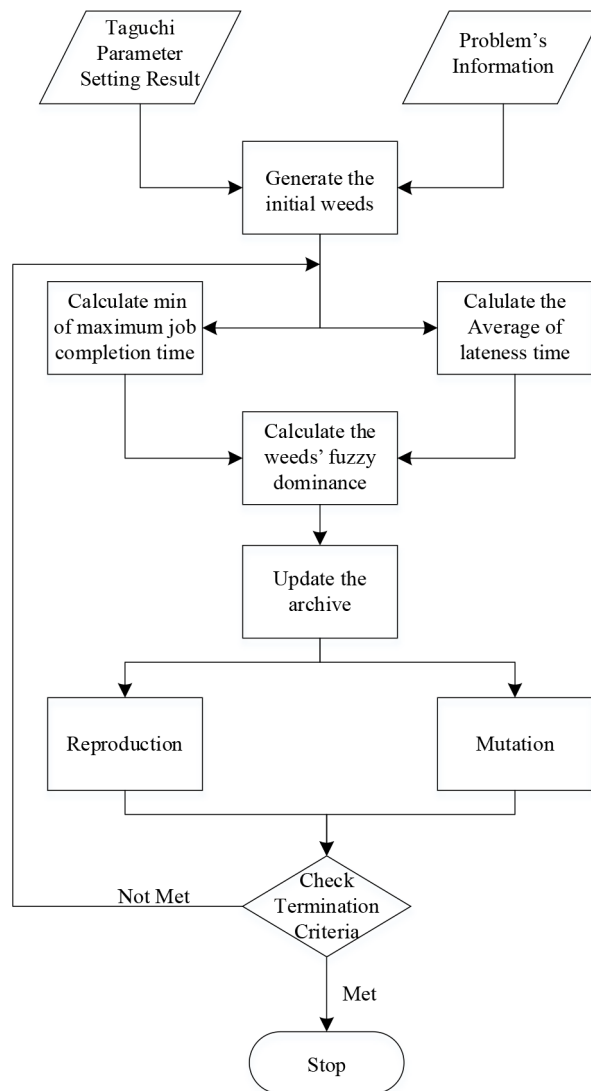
Taguchi Parameter Setting Result

Problem's Information

Generate the initial weeds

Calculate min of maximum job completion time

Calulate the Average of lateness time

Calculate the weeds' fuzzy dominance

Update the archive

Reproduction

Mutation

Not Met

Check Termination Criteria

Met

Stop